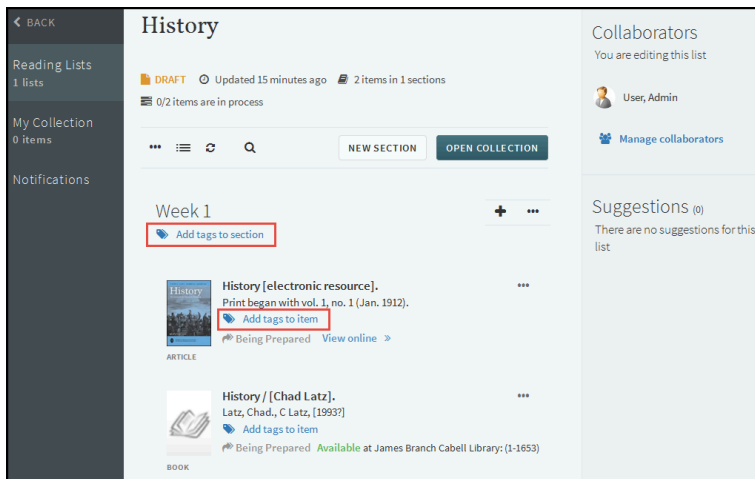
BACK

Reading Lists
1 lists

My Collection
0 items

Notifications

History

DRAFT Updated 15 minutes ago 2 items in 1 sections
0/2 items are in process

NEW SECTION OPEN COLLECTION

Week 1
Add tags to section

History
History [electronic resource].
Print began with vol. 1, no. 1 (Jan. 1912).
Add tags to item
Being Prepared View online »
ARTICLE

History / [Chad Latz].
Latz, Chad., C Latz, [1993?]
Add tags to item
Being Prepared Available at James Branch Cabell Library: (1-1653)
BOOK

Collaborators
You are editing this list

User, Admin

Manage collaborators

Suggestions (0)
There are no suggestions for this list